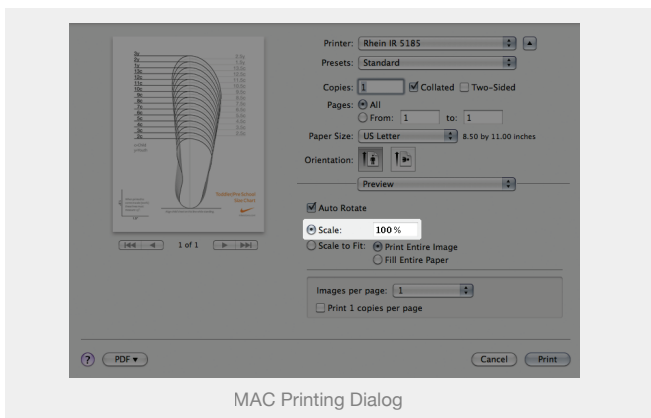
Printer: Rhein IR 5185

Presets: Standard

Copies: 1 Collated Two-Sided

Pages: All

From: 1 to: 1

Paper Size: US Letter 8.50 by 11.00 inches

Orientation:

Preview

Auto Rotate

Scale: 100 %

Scale to Fit: Print Entire Image

Fill Entire Paper

Images per page: 1

Print 1 copies per page

1 of 1

? PDF ▾

Cancel Print

MAC Printing Dialog